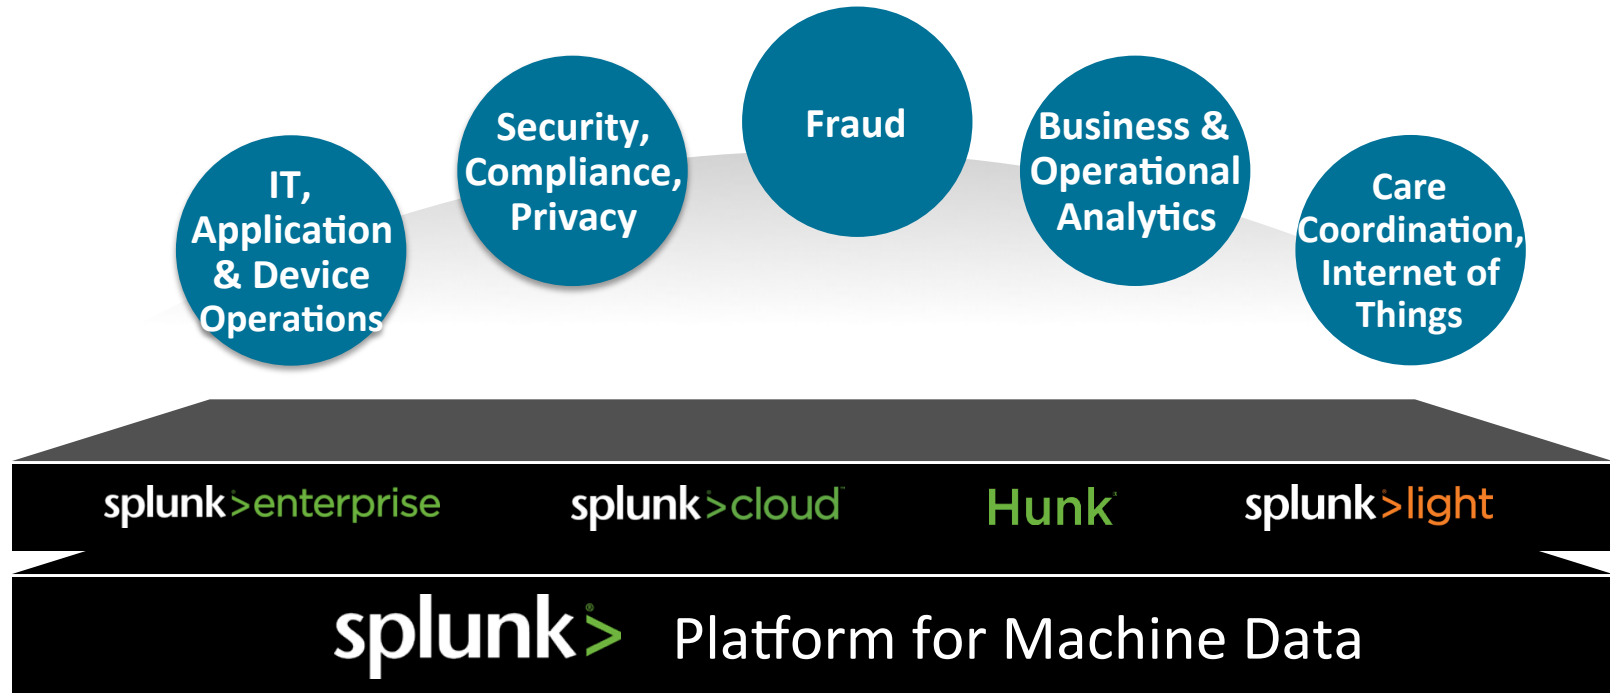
IT, Application & Device Operations

Security, Compliance, Privacy

Fraud

Business & Operational Analytics

Care Coordination, Internet of Things

splunk>enterprise

splunk>cloud

Hunk

splunk>light

splunk> Platform for Machine Data